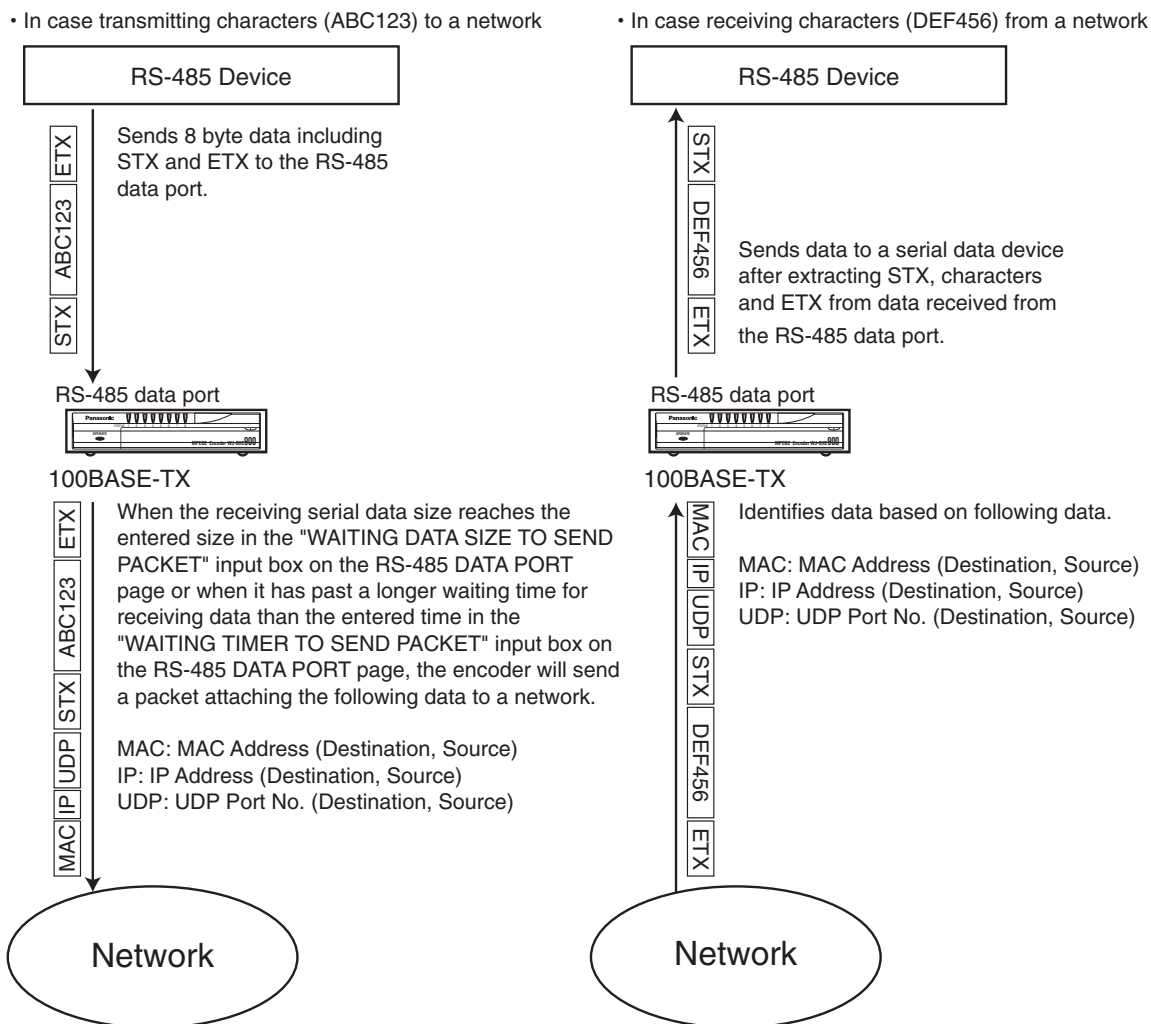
• In case transmitting characters (ABC123) to a network

RS-485 Device

ETX
ABC123
STX

Sends 8 byte data including STX and ETX to the RS-485 data port.

RS-485 data port

Panasonic

100BASE-TX

ETX
ABC123
STX
UDP
IP
MAC

When the receiving serial data size reaches the entered size in the "WAITING DATA SIZE TO SEND PACKET" input box on the RS-485 DATA PORT page or when it has past a longer waiting time for receiving data than the entered time in the "WAITING TIMER TO SEND PACKET" input box on the RS-485 DATA PORT page, the encoder will send a packet attaching the following data to a network.

MAC: MAC Address (Destination, Source)
IP: IP Address (Destination, Source)
UDP: UDP Port No. (Destination, Source)

Network

• In case receiving characters (DEF456) from a network

RS-485 Device

STX
DEF456
ETX

Sends data to a serial data device after extracting STX, characters and ETX from data received from the RS-485 data port.

RS-485 data port

Panasonic

100BASE-TX

MAC
IP
UDP
STX
DEF456
ETX

Identifies data based on following data.

MAC: MAC Address (Destination, Source)
IP: IP Address (Destination, Source)
UDP: UDP Port No. (Destination, Source)

Network